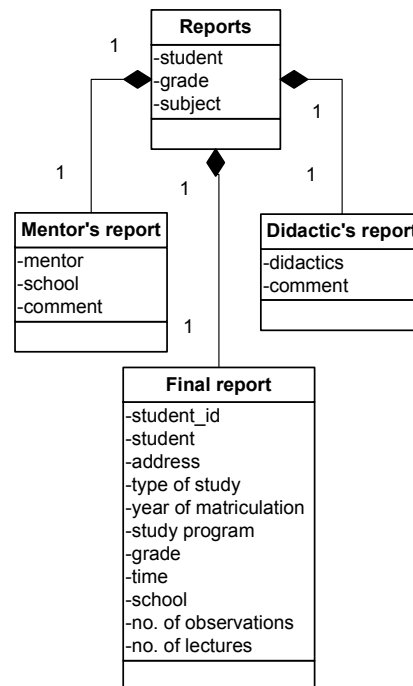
Reports
-student
-grade
-subject

1

1

1

1

1

1

Mentor's report
-mentor
-school
-comment

Didactic's report
-didactics
-comment

Final report
-student_id
-student
-address
-type of study
-year of matriculation
-study program
-grade
-time
-school
-no. of observations
-no. of lectures